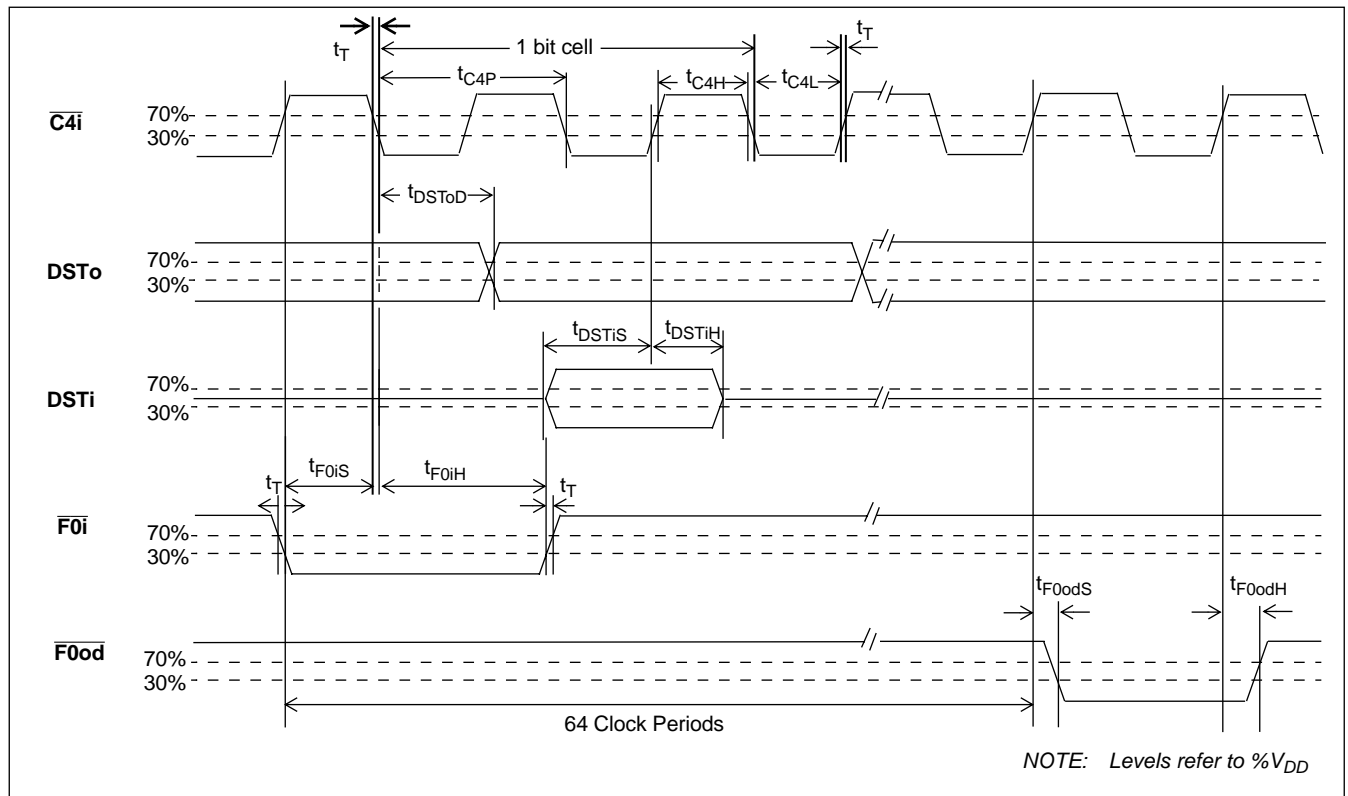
$t_T$

1 bit cell

$t_T$

$t_{C4P}$

$t_{C4H}$

$t_{C4L}$

$\overline{C4i}$

70%

30%

$t_{DSToD}$

DSTo

70%

30%

$t_{DSTiS}$

$t_{DSTiH}$

DSTi

70%

30%

$t_T$

$t_{F0iS}$

$t_{F0iH}$

$t_T$

$\overline{F0i}$

70%

30%

$t_{F0odS}$

$t_{F0odH}$

$\overline{F0od}$

70%

30%

64 Clock Periods

NOTE: Levels refer to $\%V_{DD}$